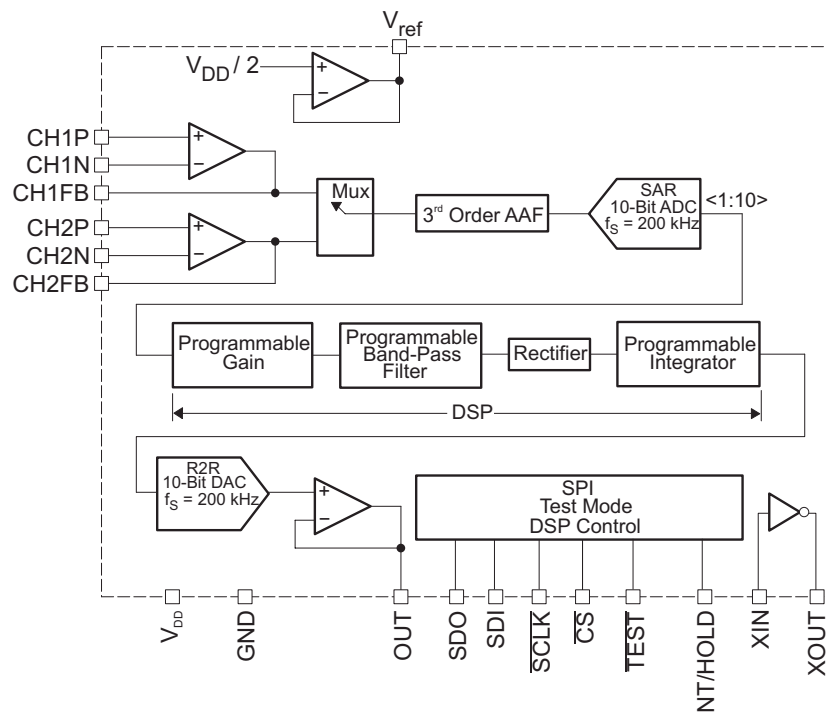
$V_{ref}$

$V_{DD}/2$

+

−

CH1P

CH1N

CH1FB

CH2P

CH2N

CH2FB

+

−

+

−

Mux

$3^{rd}$ Order AAF

SAR
10-Bit ADC
$f_S$ = 200 kHz

<1:10>

Programmable Gain

Programmable Band-Pass Filter

Rectifier

Programmable Integrator

DSP

R2R
10-Bit DAC
$f_S$ = 200 kHz

+

−

SPI
Test Mode
DSP Control

$V_{DD}$

GND

OUT

SDO

SDI

$\overline{SCLK}$

$\overline{CS}$

$\overline{TEST}$

NT/HOLD

XIN

XOUT